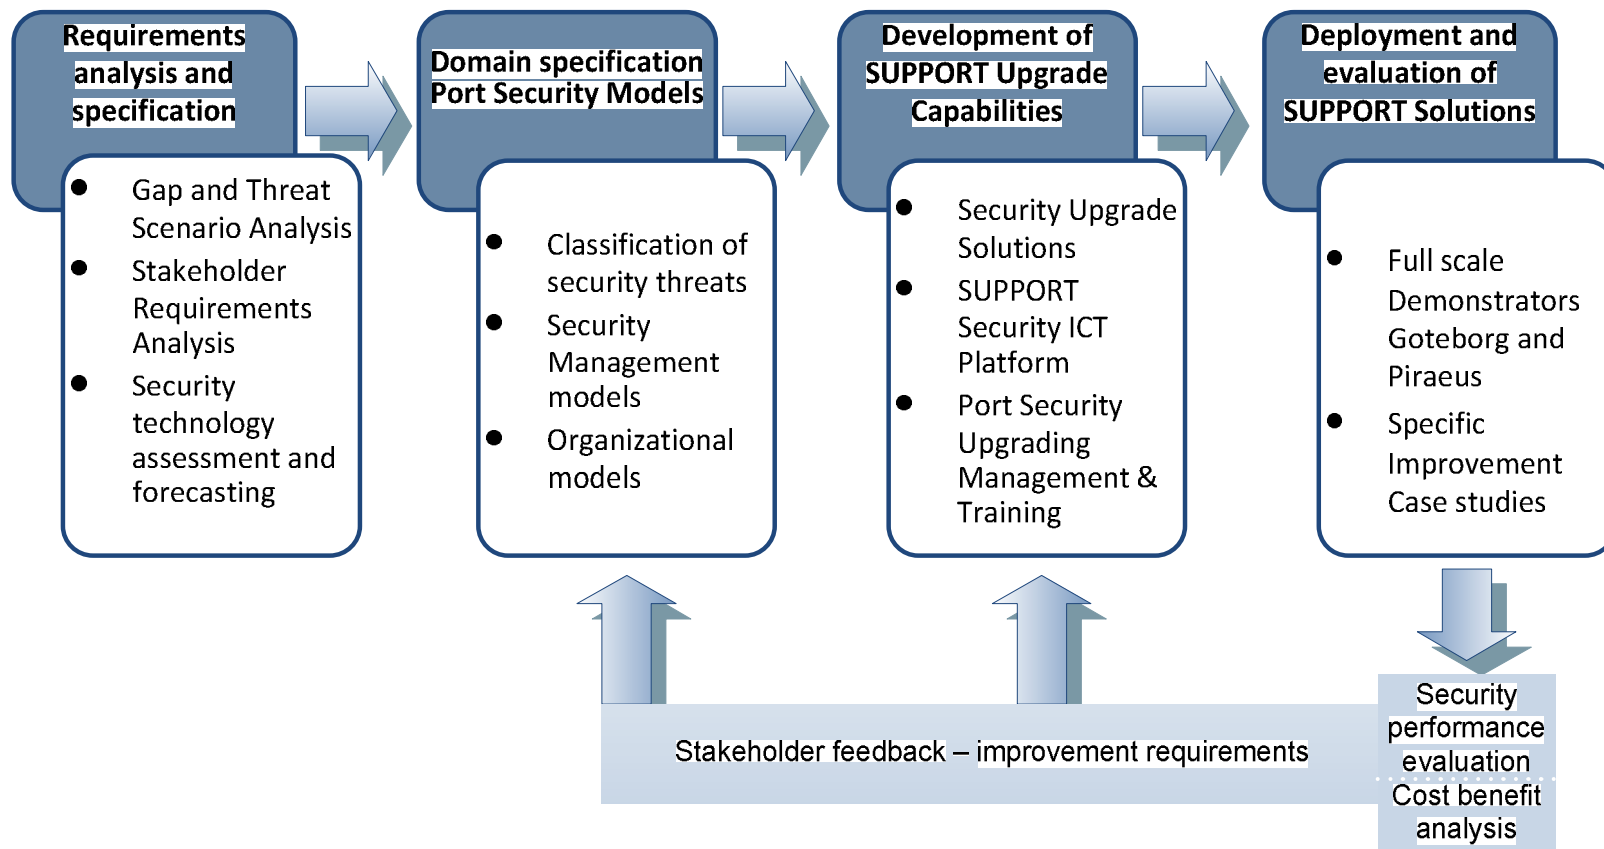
Requirements analysis and specification

- Gap and Threat Scenario Analysis
- Stakeholder Requirements Analysis
- Security technology assessment and forecasting

Domain specification Port Security Models

- Classification of security threats
- Security Management models
- Organizational models

Development of SUPPORT Upgrade Capabilities

- Security Upgrade Solutions
- SUPPORT Security ICT Platform
- Port Security Upgrading Management & Training

Deployment and evaluation of SUPPORT Solutions

- Full scale Demonstrators Goteborg and Piraeus
- Specific Improvement Case studies

Stakeholder feedback – improvement requirements

Security performance evaluation

Cost benefit analysis